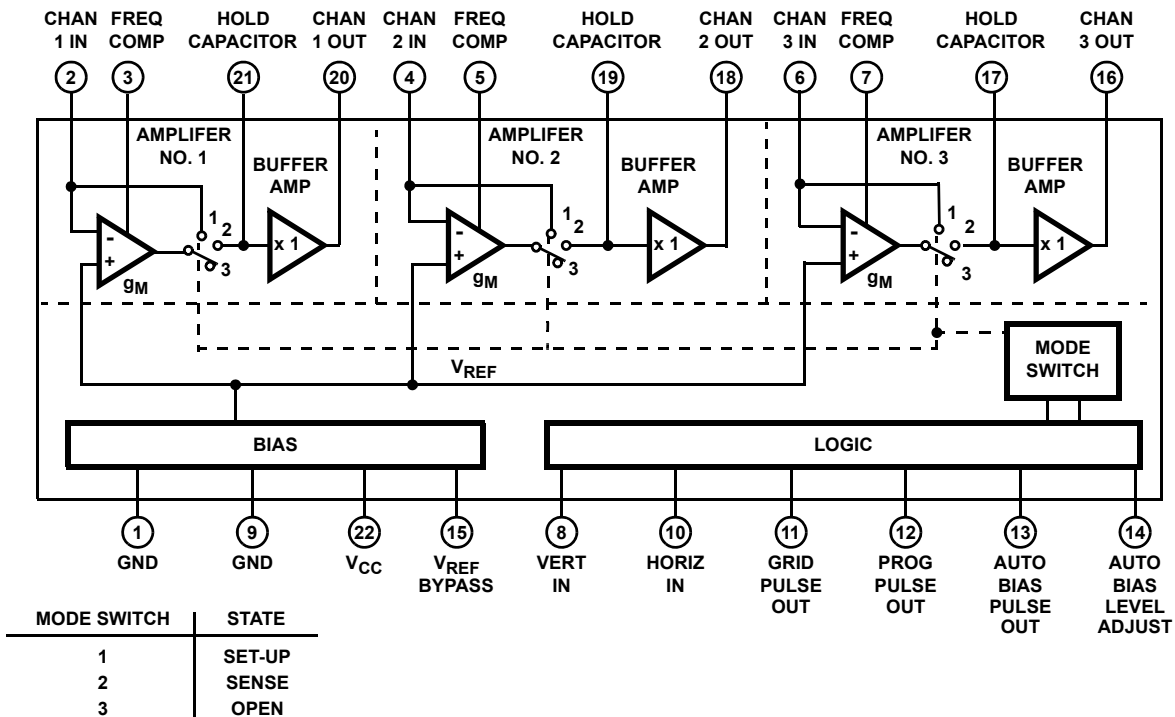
CHAN 1 IN
FREQ COMP
HOLD CAPACITOR
CHAN 1 OUT
CHAN 2 IN
FREQ COMP
HOLD CAPACITOR
CHAN 2 OUT
CHAN 3 IN
FREQ COMP
HOLD CAPACITOR
CHAN 3 OUT

2
3
21
20
4
5
19
18
6
7
17
16

AMPLIFER NO. 1
BUFFER AMP
-
+
$g_M$
1
2
3
x 1

AMPLIFER NO. 2
BUFFER AMP
-
+
$g_M$
1
2
3
x 1

AMPLIFER NO. 3
BUFFER AMP
-
+
$g_M$
1
2
3
x 1

MODE SWITCH

$V_{REF}$

BIAS

LOGIC

1
GND
9
GND
22
$V_{CC}$
15
$V_{REF}$ BYPASS
8
VERT IN
10
HORIZ IN
11
GRID PULSE OUT
12
PROG PULSE OUT
13
AUTO BIAS PULSE OUT
14
AUTO BIAS LEVEL ADJUST

| MODE SWITCH | STATE |
|---|---|
| 1 | SET-UP |
| 2 | SENSE |
| 3 | OPEN |